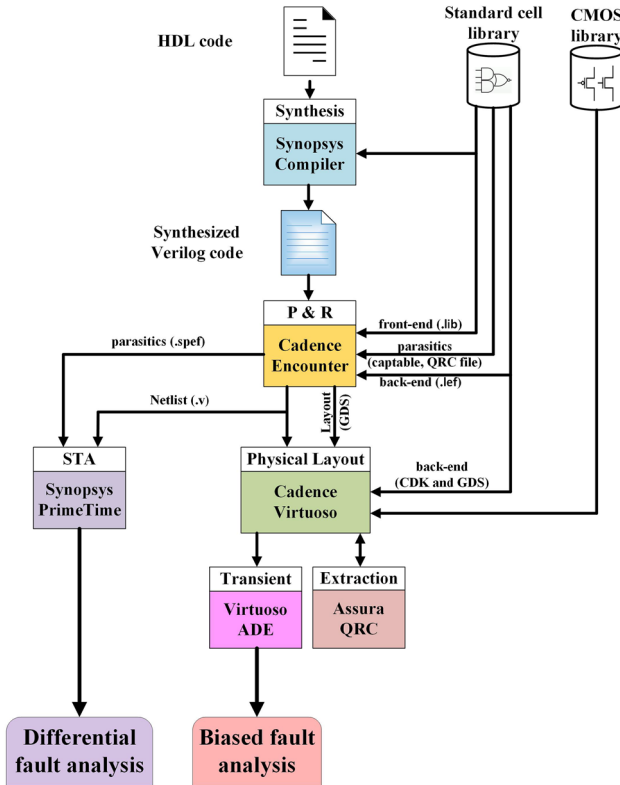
HDL code

Standard cell library

CMOS library

Synthesis

Synopsys Compiler

Synthesized Verilog code

P & R

Cadence Encounter

front-end (.lib)

parasitics (captable, QRC file)

back-end (.lef)

parasitics (.spef)

Netlist (.v)

Layout (GDS)

STA

Synopsys PrimeTime

Physical Layout

Cadence Virtuoso

back-end (CDK and GDS)

Transient

Virtuoso ADE

Extraction

Assura QRC

Differential fault analysis

Biased fault analysis